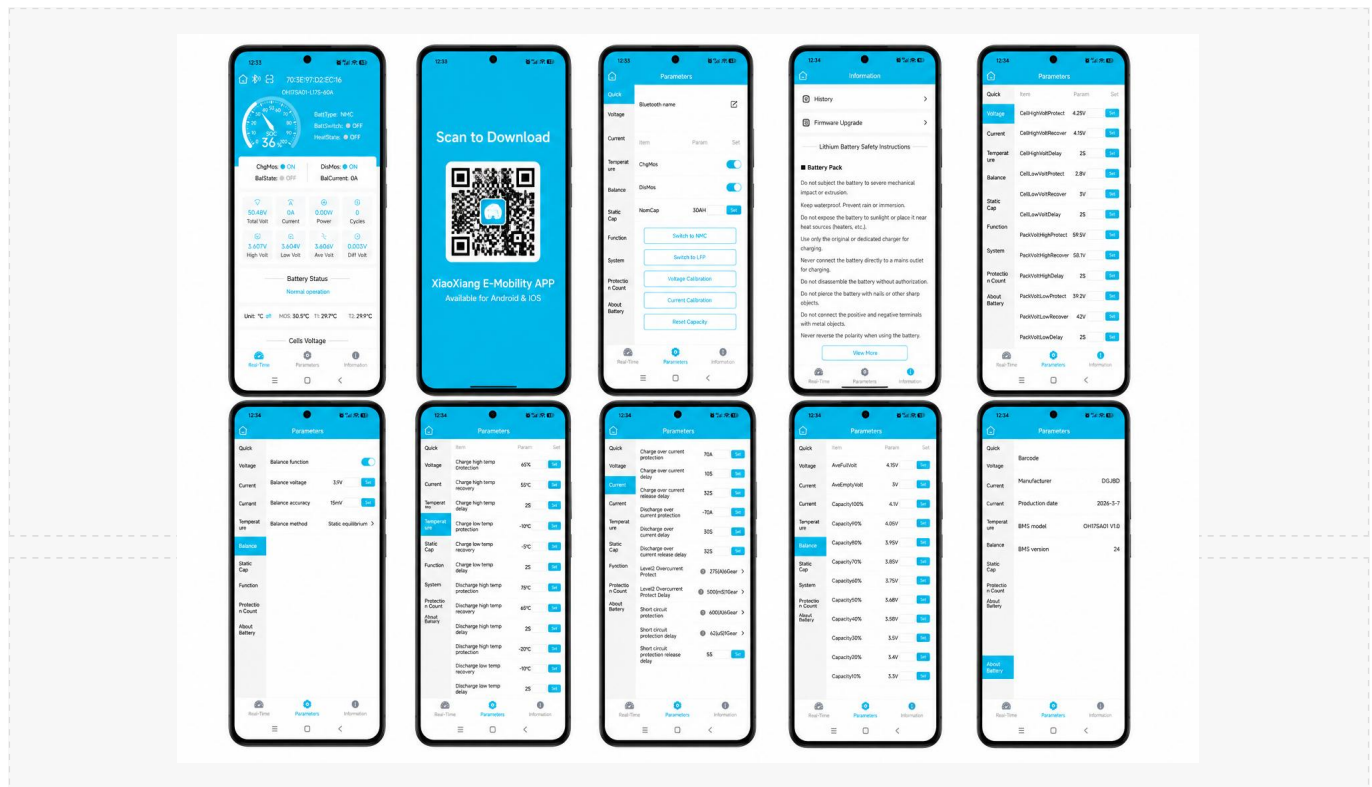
12:33

70:3E:97:D2:EC:16

OH17SA01-L17S-60A

SOC 36%

BattType: NMC
BattSwitch: OFF
HeatState: OFF

ChgMos: ON
DisMos: ON
BalState: OFF
BalCurrent: 0A

50.48V Total Volt
0A Current
0.00W Power
0 Cycles

3.607V High Volt
3.604V Low Volt
3.606V Ave Volt
0.003V Diff Volt

Battery Status

Normal operation

Unit: °C off MOS: 30.5°C T1: 29.7°C T2: 29.9°C

Cells Voltage

Real-Time Parameters Information

12:33

Scan to Download

XiaoXiang E-Mobility APP
Available for Android & IOS

12:33

Parameters

Quick
Voltage
Current
Temperature
Balance
Static Cap
Function
System
Protection Count
About Battery

Bluetooth name

Item Param Set

ChgMos
DisMos
NomCap 30AH Set

Switch to NMC
Switch to LFP
Voltage Calibration
Current Calibration
Reset Capacity

Real-Time Parameters Information

12:34

Information

History
Firmware Upgrade

Lithium Battery Safety Instructions

Battery Pack

Do not subject the battery to severe mechanical impact or extrusion.

Keep waterproof. Prevent rain or immersion.

Do not expose the battery to sunlight or place it near heat sources (heaters, etc.).

Use only the original or dedicated charger for charging.

Never connect the battery directly to a mains outlet for charging.

Do not disassemble the battery without authorization.

Do not pierce the battery with nails or other sharp objects.

Do not connect the positive and negative terminals with metal objects.

Never reverse the polarity when using the battery.

View More

Real-Time Parameters Information

12:34

Parameters

Item Param Set

CellHighVoltProtect 4.25V Set
CellHighVoltRecover 4.15V Set
CellHighVoltDelay 2S Set
CellLowVoltProtect 2.8V Set
CellLowVoltRecover 3V Set
CellLowVoltDelay 2S Set
PackVoltHighProtect 59.5V Set
PackVoltHighRecover 58.1V Set
PackVoltHighDelay 2S Set
PackVoltLowProtect 39.2V Set
PackVoltLowRecover 42V Set
PackVoltLowDelay 2S Set

Real-Time Parameters Information

12:34

Parameters

Balance function
Balance voltage 3.9V Set
Balance accuracy 15mV Set
Balance method Static equilibrium

Real-Time Parameters Information

12:34

Parameters

Item Param Set

Charge high temp protection 65℃ Set
Charge high temp recovery 55℃ Set
Charge high temp delay 2S Set
Charge low temp protection -10℃ Set
Charge low temp recovery -5℃ Set
Charge low temp delay 2S Set
Discharge high temp protection 75℃ Set
Discharge high temp recovery 65℃ Set
Discharge high temp delay 2S Set
Discharge low temp protection -20℃ Set
Discharge low temp recovery -10℃ Set
Discharge low temp delay 2S Set

Real-Time Parameters Information

12:34

Parameters

Charge over current protection 70A Set
Charge over current delay 10S Set
Charge over current release delay 32S Set
Discharge over current protection -70A Set
Discharge over current delay 30S Set
Discharge over current release delay 32S Set
Level2 Overcurrent Protect 275(A)6Gear
Level2 Overcurrent Protect Delay 5000(mS)7Gear
Short circuit protection 600(A)6Gear
Short circuit protection delay 62(μS)1Gear
Short circuit protection release delay 5S Set

Real-Time Parameters Information

12:34

Parameters

Item Param Set

AveFullVolt 4.15V Set
AveEmptyVolt 3V Set
Capacity100% 4.1V Set
Capacity90% 4.05V Set
Capacity80% 3.95V Set
Capacity70% 3.85V Set
Capacity60% 3.75V Set
Capacity50% 3.68V Set
Capacity40% 3.58V Set
Capacity30% 3.5V Set
Capacity20% 3.4V Set
Capacity10% 3.3V Set

Real-Time Parameters Information

12:34

Parameters

Barcode
Manufacturer DGJBD
Production date 2026-3-7
BMS model OH17SA01 V1.0
BMS version 24

Real-Time Parameters Information